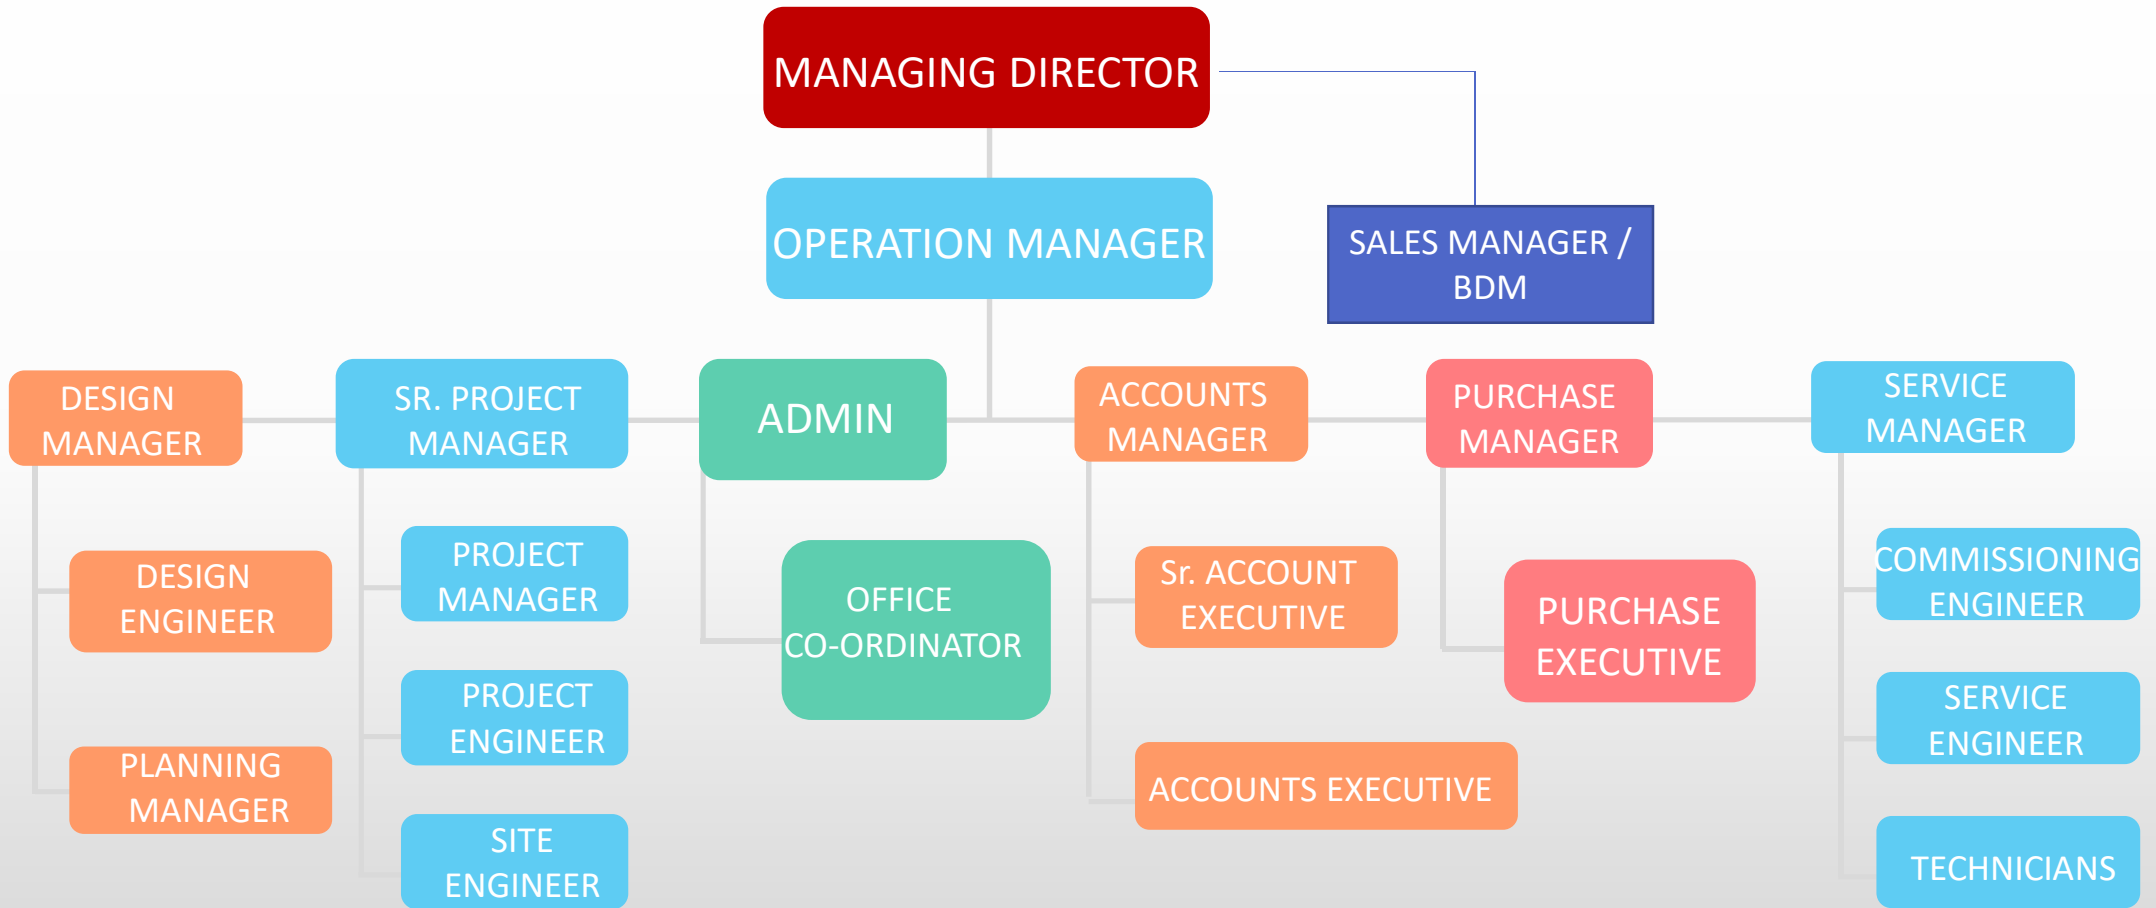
MANAGING DIRECTOR

OPERATION MANAGER

SALES MANAGER / BDM

DESIGN MANAGER

DESIGN ENGINEER

PLANNING MANAGER

SR. PROJECT MANAGER

PROJECT MANAGER

PROJECT ENGINEER

SITE ENGINEER

ADMIN

OFFICE CO-ORDINATOR

ACCOUNTS MANAGER

Sr. ACCOUNT EXECUTIVE

ACCOUNTS EXECUTIVE

PURCHASE MANAGER

PURCHASE EXECUTIVE

SERVICE MANAGER

COMMISSIONING ENGINEER

SERVICE ENGINEER

TECHNICIANS